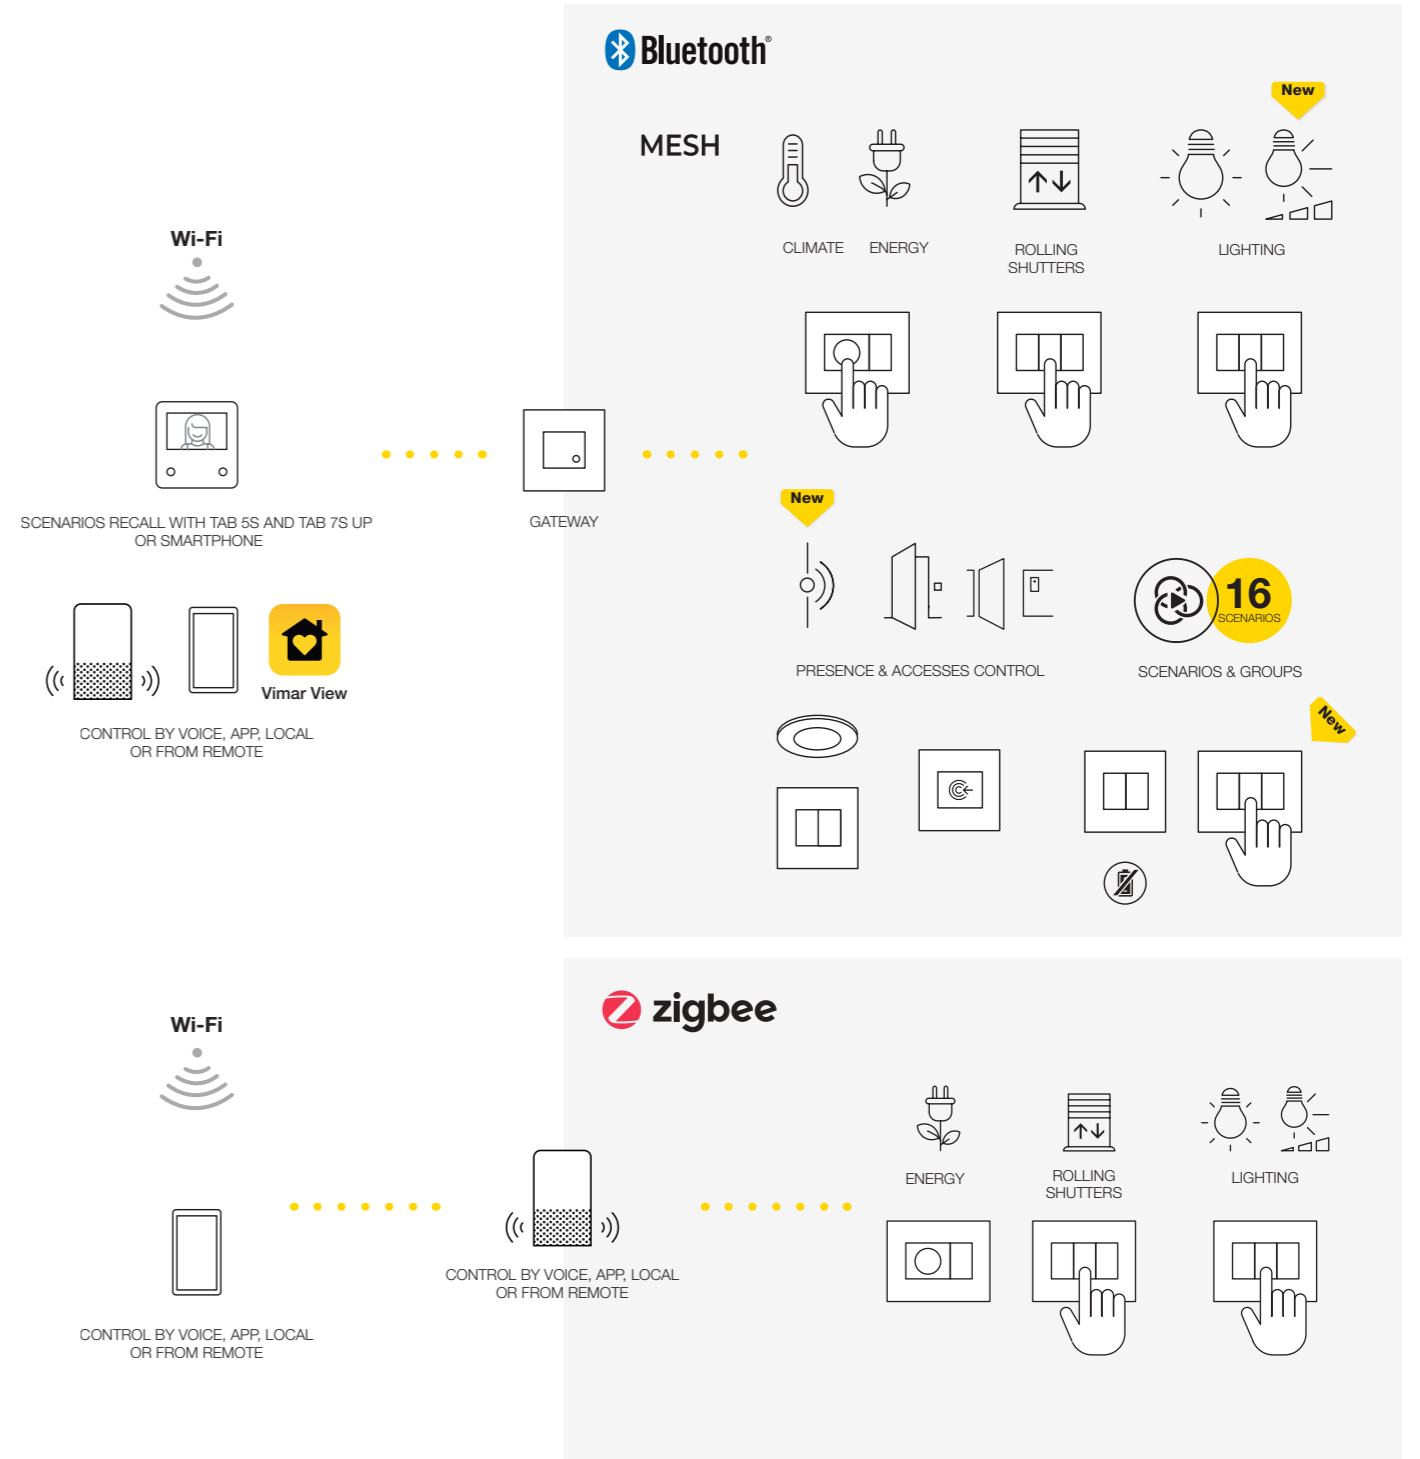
Bluetooth®

MESH

New

CLIMATE ENERGY

ROLLING SHUTTERS

LIGHTING

Wi-Fi

SCENARIOS RECALL WITH TAB 5S AND TAB 7S UP OR SMARTPHONE

GATEWAY

New

PRESENCE & ACCESSES CONTROL

16 SCENARIOS

SCENARIOS & GROUPS

Vimar View

CONTROL BY VOICE, APP, LOCAL OR FROM REMOTE

New

zigbee

Wi-Fi

ENERGY

ROLLING SHUTTERS

LIGHTING

CONTROL BY VOICE, APP, LOCAL OR FROM REMOTE

CONTROL BY VOICE, APP, LOCAL OR FROM REMOTE